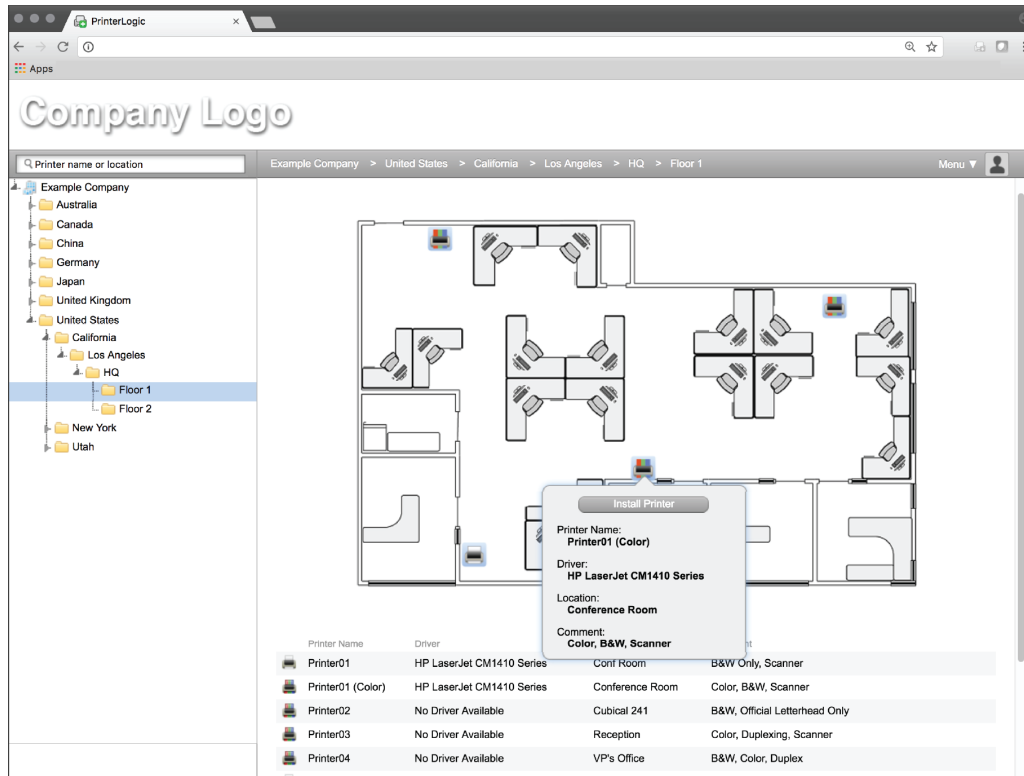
PrinterLogic

Apps

Company Logo

Printer name or location

Example Company > United States > California > Los Angeles > HQ > Floor 1

Menu ▼

Example Company
Australia
Canada
China
Germany
Japan
United Kingdom
United States
California
Los Angeles
HQ
Floor 1
Floor 2
New York
Utah

Install Printer

Printer Name:
Printer01 (Color)

Driver:
HP LaserJet CM1410 Series

Location:
Conference Room

Comment:
Color, B&W, Scanner

| Printer Name | Driver | | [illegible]nt |
|---|---|---|---|
| Printer01 | HP LaserJet CM1410 Series | Conf Room | B&W Only, Scanner |
| Printer01 (Color) | HP LaserJet CM1410 Series | Conference Room | Color, B&W, Scanner |
| Printer02 | No Driver Available | Cubical 241 | B&W, Official Letterhead Only |
| Printer03 | No Driver Available | Reception | Color, Duplexing, Scanner |
| Printer04 | No Driver Available | VP's Office | B&W, Color, Duplex |